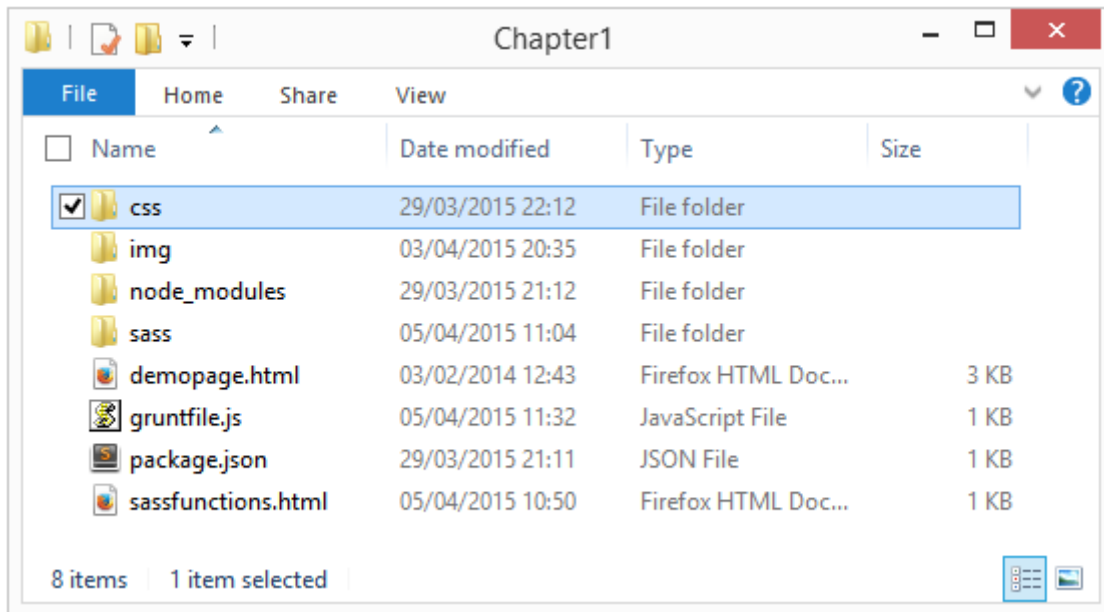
Chapter1

File Home Share View

| Name | Date modified | Type | Size |
|---|---|---|---|
| css | 29/03/2015 22:12 | File folder | |
| img | 03/04/2015 20:35 | File folder | |
| node_modules | 29/03/2015 21:12 | File folder | |
| sass | 05/04/2015 11:04 | File folder | |
| demopage.html | 03/02/2014 12:43 | Firefox HTML Doc... | 3 KB |
| gruntfile.js | 05/04/2015 11:32 | JavaScript File | 1 KB |
| package.json | 29/03/2015 21:11 | JSON File | 1 KB |
| sassfunctions.html | 05/04/2015 10:50 | Firefox HTML Doc... | 1 KB |

8 items 1 item selected